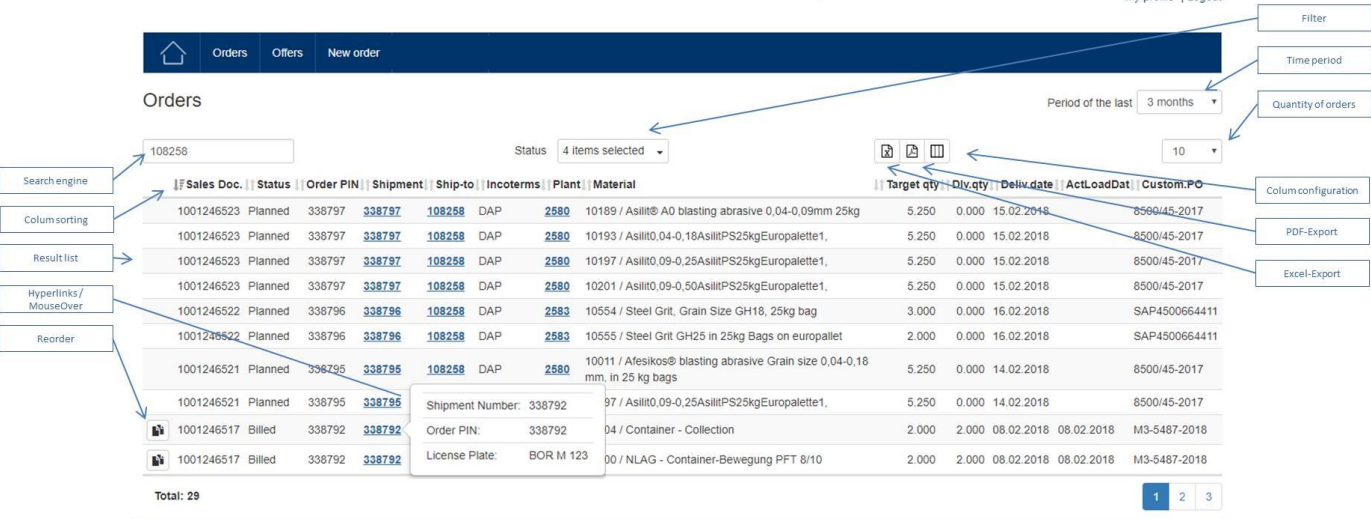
Filter

Time period

Quantity of orders

Orders Offers New order

Orders

Period of the last 3 months

108258

Status 4 items selected

10

Search engine

Colum sorting

Result list

Hyperlinks / MouseOver

Reorder

Colum configuration

PDF-Export

Excel-Export

| Sales Doc. | Status | Order PIN | Shipment | Ship-to | Incoterms | Plant | Material | Target qty | Dlv.qty | Deliv.date | ActLoadDat | Custom.PO |
|---|---|---|---|---|---|---|---|---|---|---|---|---|
| 1001246523 | Planned | 338797 | 338797 | 108258 | DAP | 2580 | 10189 / Asilit® A0 blasting abrasive 0,04-0,09mm 25kg | 5.250 | 0.000 | 15.02.2018 | | 8500/45-2017 |
| 1001246523 | Planned | 338797 | 338797 | 108258 | DAP | 2580 | 10193 / Asilit,0,04-0,18AsilitPS25kgEuropalette1, | 5.250 | 0.000 | 15.02.2018 | | 8500/45-2017 |
| 1001246523 | Planned | 338797 | 338797 | 108258 | DAP | 2580 | 10197 / Asilit,0,09-0,25AsilitPS25kgEuropalette1, | 5.250 | 0.000 | 15.02.2018 | | 8500/45-2017 |
| 1001246523 | Planned | 338797 | 338797 | 108258 | DAP | 2580 | 10201 / Asilit,0,09-0,50AsilitPS25kgEuropalette1, | 5.250 | 0.000 | 15.02.2018 | | 8500/45-2017 |
| 1001246522 | Planned | 338796 | 338796 | 108258 | DAP | 2583 | 10554 / Steel Grit, Grain Size GH18, 25kg bag | 3.000 | 0.000 | 16.02.2018 | | SAP4500664411 |
| 1001246522 | Planned | 338796 | 338796 | 108258 | DAP | 2583 | 10555 / Steel Grit GH25 in 25kg Bags on europallet | 2.000 | 0.000 | 16.02.2018 | | SAP4500664411 |
| 1001246521 | Planned | 338795 | 338795 | 108258 | DAP | 2580 | 10011 / Afesikos® blasting abrasive Grain size 0,04-0,18 mm, in 25 kg bags | 5.250 | 0.000 | 14.02.2018 | | 8500/45-2017 |
| 1001246521 | Planned | 338795 | 338795 | | | | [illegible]97 / Asilit,0,09-0,25AsilitPS25kgEuropalette1, | 5.250 | 0.000 | 14.02.2018 | | 8500/45-2017 |
| 1001246517 | Billed | 338792 | 338792 | | | | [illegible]04 / Container - Collection | 2.000 | 2.000 | 08.02.2018 | 08.02.2018 | M3-5487-2018 |
| 1001246517 | Billed | 338792 | 338792 | | | | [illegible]00 / NLAG - Container-Bewegung PFT 8/10 | 2.000 | 2.000 | 08.02.2018 | 08.02.2018 | M3-5487-2018 |

Shipment Number: 338792
Order PIN: 338792
License Plate: BOR M 123

Total: 29

1 2 3